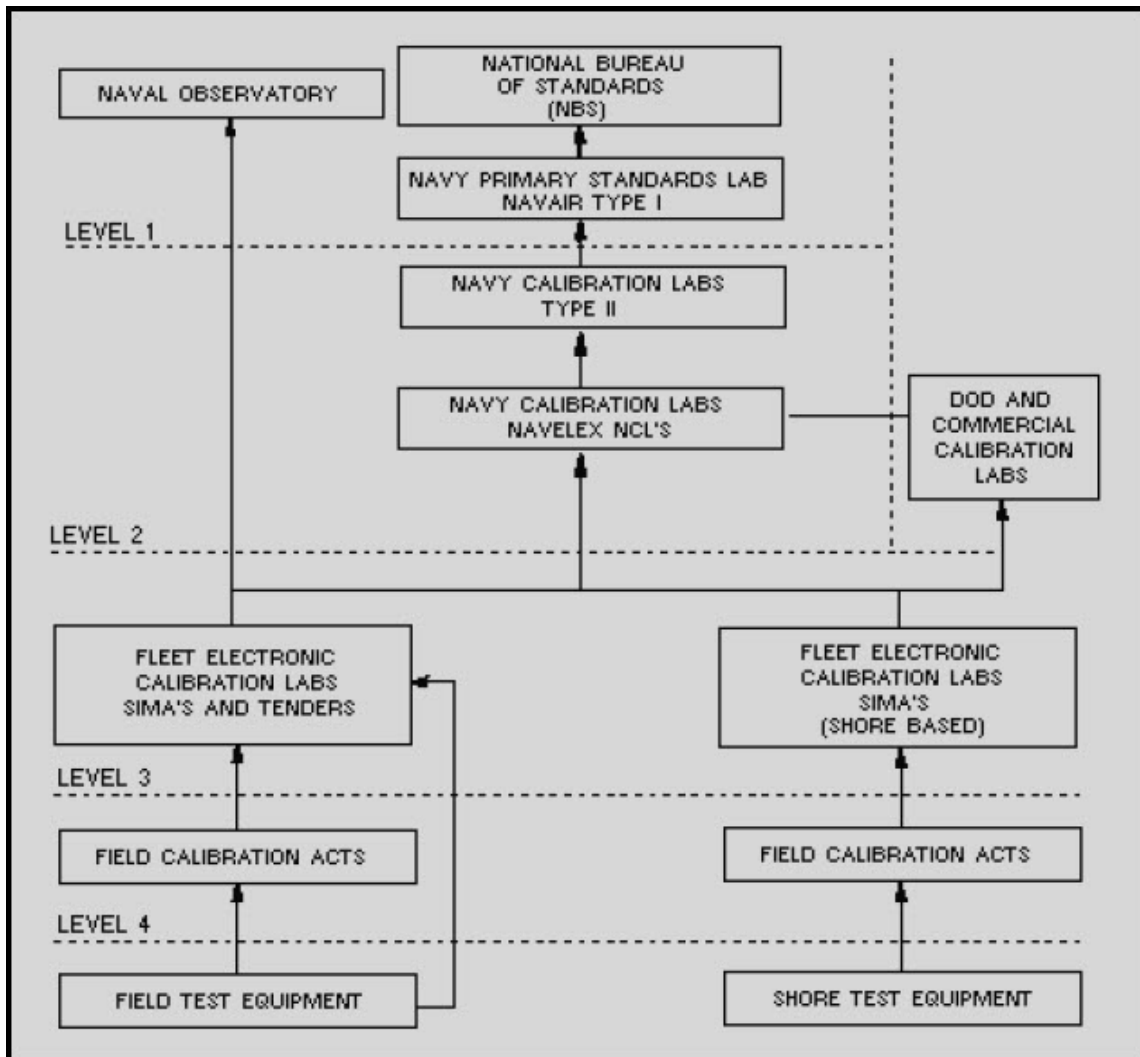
NAVAL OBSERVATORY

NATIONAL BUREAU OF STANDARDS (NBS)

NAVY PRIMARY STANDARDS LAB NAVAIR TYPE I

LEVEL 1

NAVY CALIBRATION LABS TYPE II

NAVY CALIBRATION LABS NAVELEX NCL'S

DOD AND COMMERCIAL CALIBRATION LABS

LEVEL 2

FLEET ELECTRONIC CALIBRATION LABS SIMA'S AND TENDERS

FLEET ELECTRONIC CALIBRATION LABS SIMA'S (SHORE BASED)

LEVEL 3

FIELD CALIBRATION ACTS

FIELD CALIBRATION ACTS

LEVEL 4

FIELD TEST EQUIPMENT

SHORE TEST EQUIPMENT